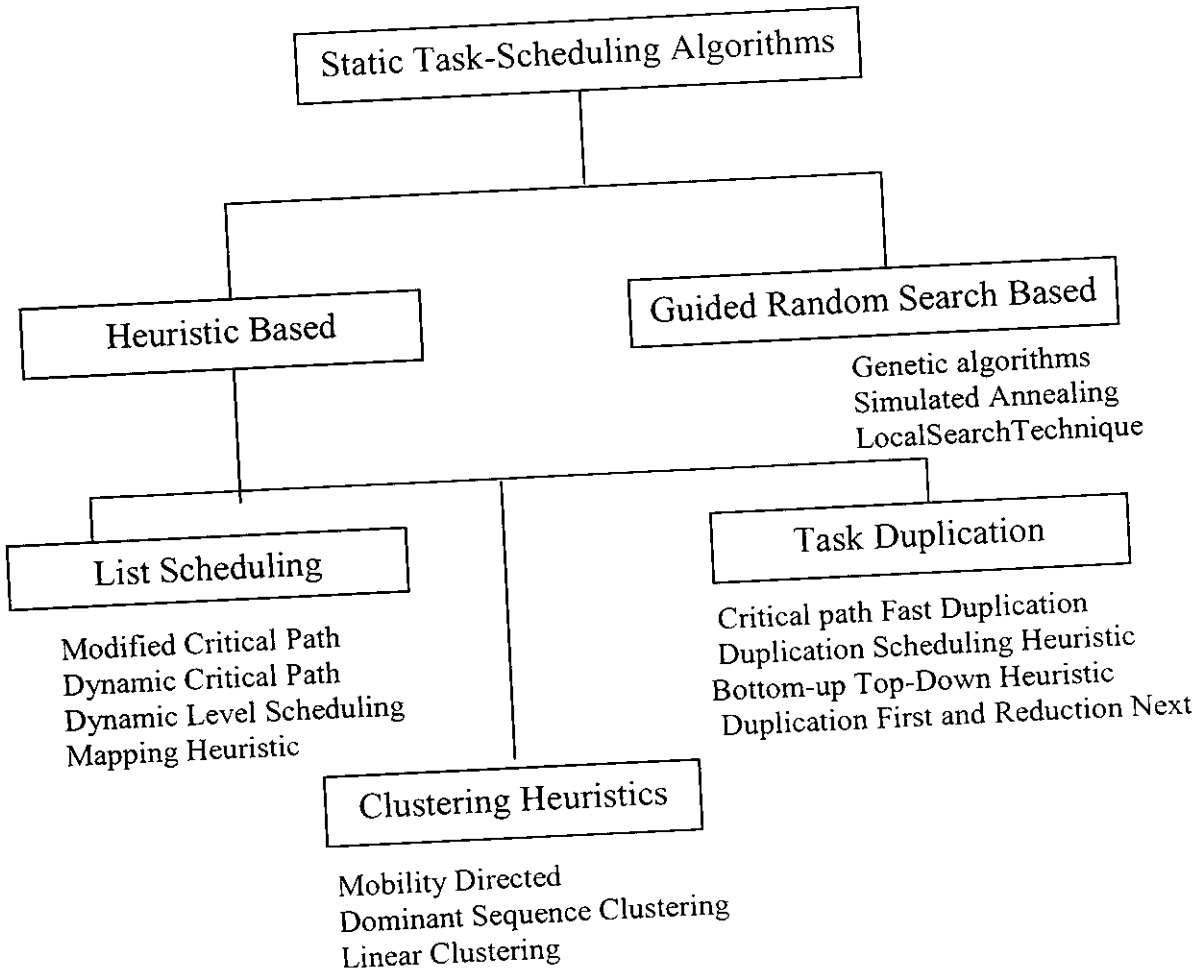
Static Task-Scheduling Algorithms

Heuristic Based

Guided Random Search Based

Genetic algorithms
Simulated Annealing
LocalSearchTechnique

List Scheduling

Modified Critical Path
Dynamic Critical Path
Dynamic Level Scheduling
Mapping Heuristic

Clustering Heuristics

Mobility Directed
Dominant Sequence Clustering
Linear Clustering

Task Duplication

Critical path Fast Duplication
Duplication Scheduling Heuristic
Bottom-up Top-Down Heuristic
Duplication First and Reduction Next